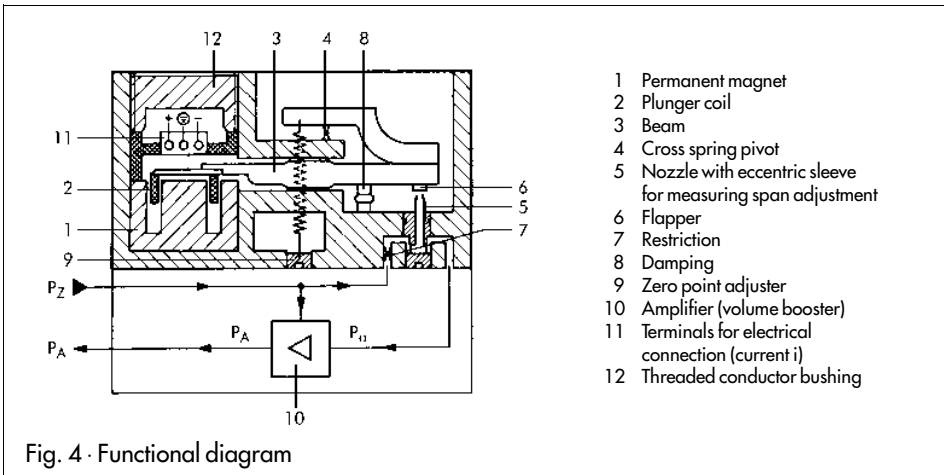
12 3 4 8

11

2

1

9

6

5

7

$P_Z$

$P_A$

$P_A$

$P_H$

10

+ ⏚ −

1 Permanent magnet
2 Plunger coil
3 Beam
4 Cross spring pivot
5 Nozzle with eccentric sleeve for measuring span adjustment
6 Flapper
7 Restriction
8 Damping
9 Zero point adjuster
10 Amplifier (volume booster)
11 Terminals for electrical connection (current i)
12 Threaded conductor bushing

Fig. 4 · Functional diagram